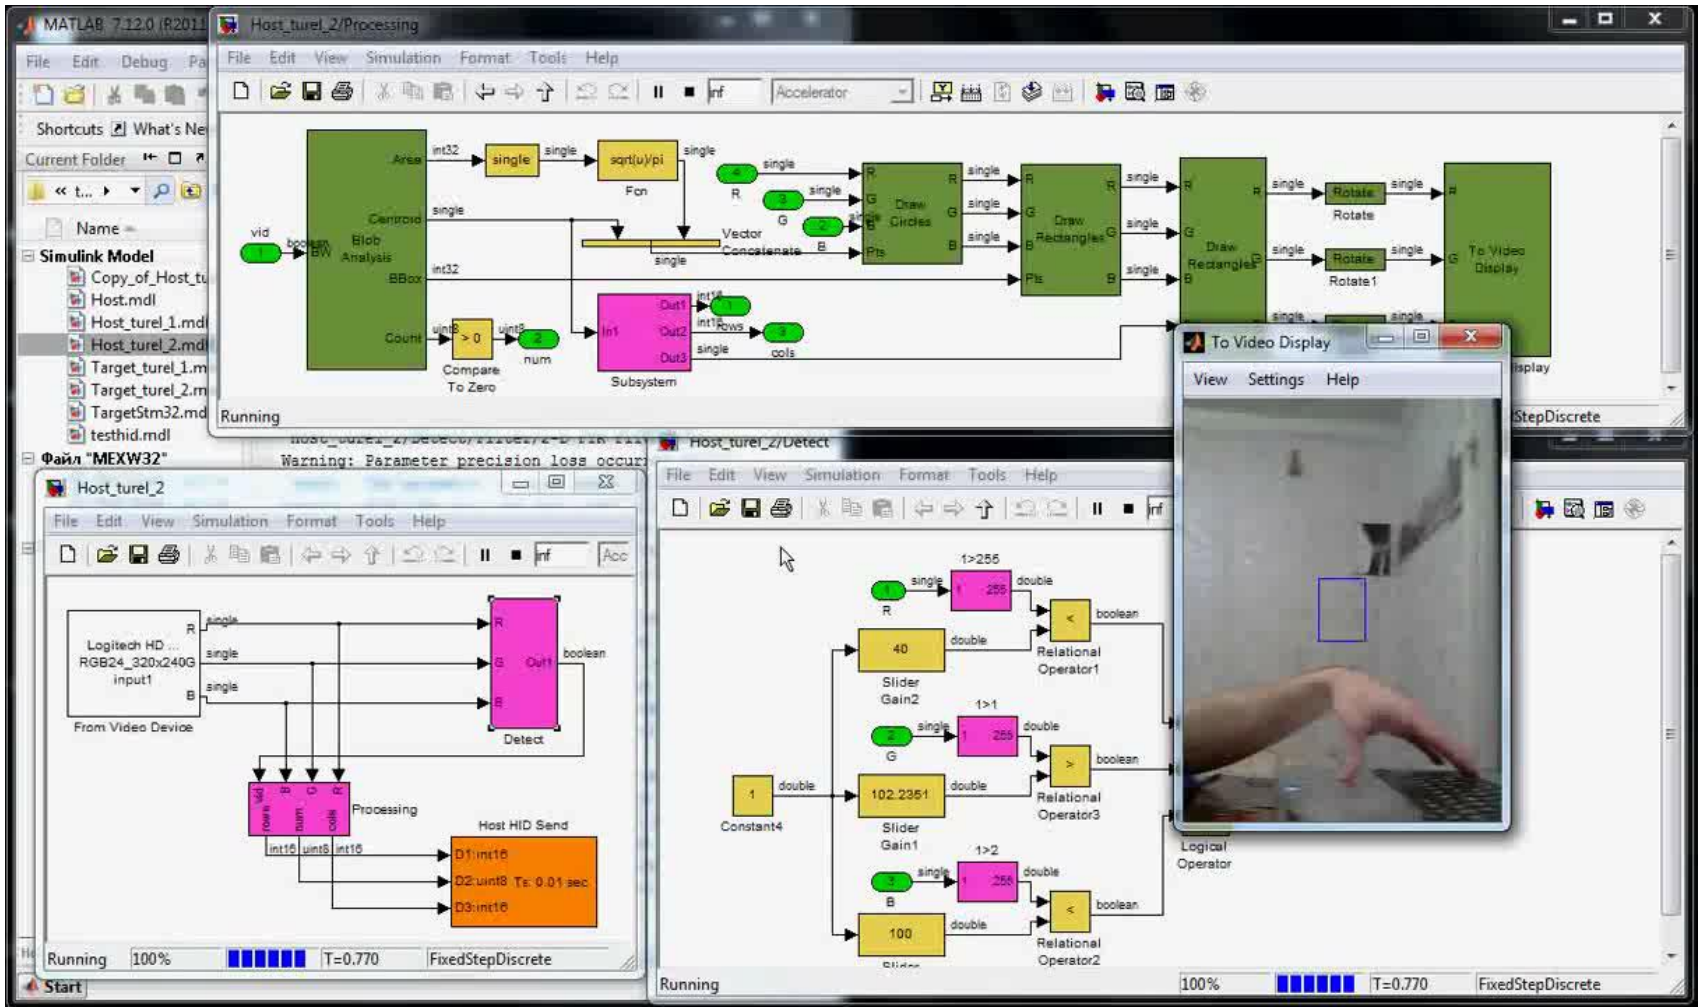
MATLAB 7.12.0 (R2011

Host_turel_2/Processing

File Edit View Simulation Format Tools Help

Inf Accelerator

vid
1
boolean
BW
Blob Analysis
Area
Centroid
BBox
Count
int32
single
single
sqrt(u)/pi
Fcn
single
Vector Concatenate
single
int32
uint8
> 0
Compare To Zero
uint8
2
num
In1
Out1
Out2
Out3
Subsystem
int16
1
rows
int16
3
cols
single
4
R
single
3
G
single
2
B
R
G
B
Pts
Draw Circles
single
single
single
Draw Rectangles
single
single
single
Draw Rectangles
single
Rotate
single
Rotate
single
Rotate
single
Rotate1
To Video Display
isplay
Running
StepDiscrete

File Edit Debug Pa
Shortcuts What's Ne
Current Folder
Name
Simulink Model
Copy_of_Host_tu
Host.mdl
Host_turel_1.mdl
Host_turel_2.mdl
Target_turel_1.m
Target_turel_2.m
TargetStm32.mdl
testhid.mdl
Файл "MEXW32"

Warning: Parameter precision loss occur

Host_turel_2
File Edit View Simulation Format Tools Help
Inf Acc
Logitech HD ... RGB24_320x240G input1
R
G
B
single
single
single
From Video Device
R
G
B
Out1
boolean
Detect
Processing
Host HID Send
int16 uint8 int16
D1:int16
D2:uint8 Ts: 0.01 sec
D3:int16
Running 100% T=0.770 FixedStepDiscrete
Start

Host_turel_2/Detect
File Edit View Simulation Format Tools Help
Inf
1>255
1
R
single
255
double
40
Slider Gain2
double
<
boolean
Relational Operator1
1>1
2
G
single
255
double
1
double
Constant4
102.2351
Slider Gain1
double
>
boolean
Relational Operator3
1>2
3
B
single
255
double
100
double
<
boolean
Relational Operator2
Slider
Logical Operator
Running 100% T=0.770 FixedStepDiscrete

To Video Display
View Settings Help